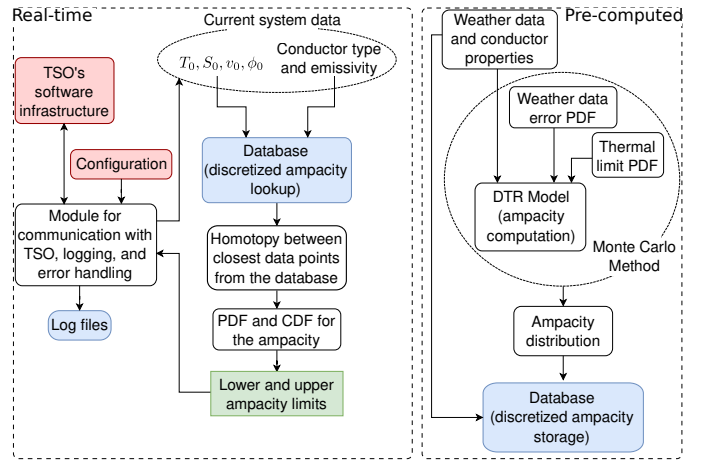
Real-time

Current system data

$T_0, S_0, v_0, \phi_0$

Conductor type and emissivity

TSO's software infrastructure

Configuration

Database (discretized ampacity lookup)

Module for communication with TSO, logging, and error handling

Homotopy between closest data points from the database

Log files

PDF and CDF for the ampacity

Lower and upper ampacity limits

Pre-computed

Weather data and conductor properties

Weather data error PDF

Thermal limit PDF

DTR Model (ampacity computation)

Monte Carlo Method

Ampacity distribution

Database (discretized ampacity storage)